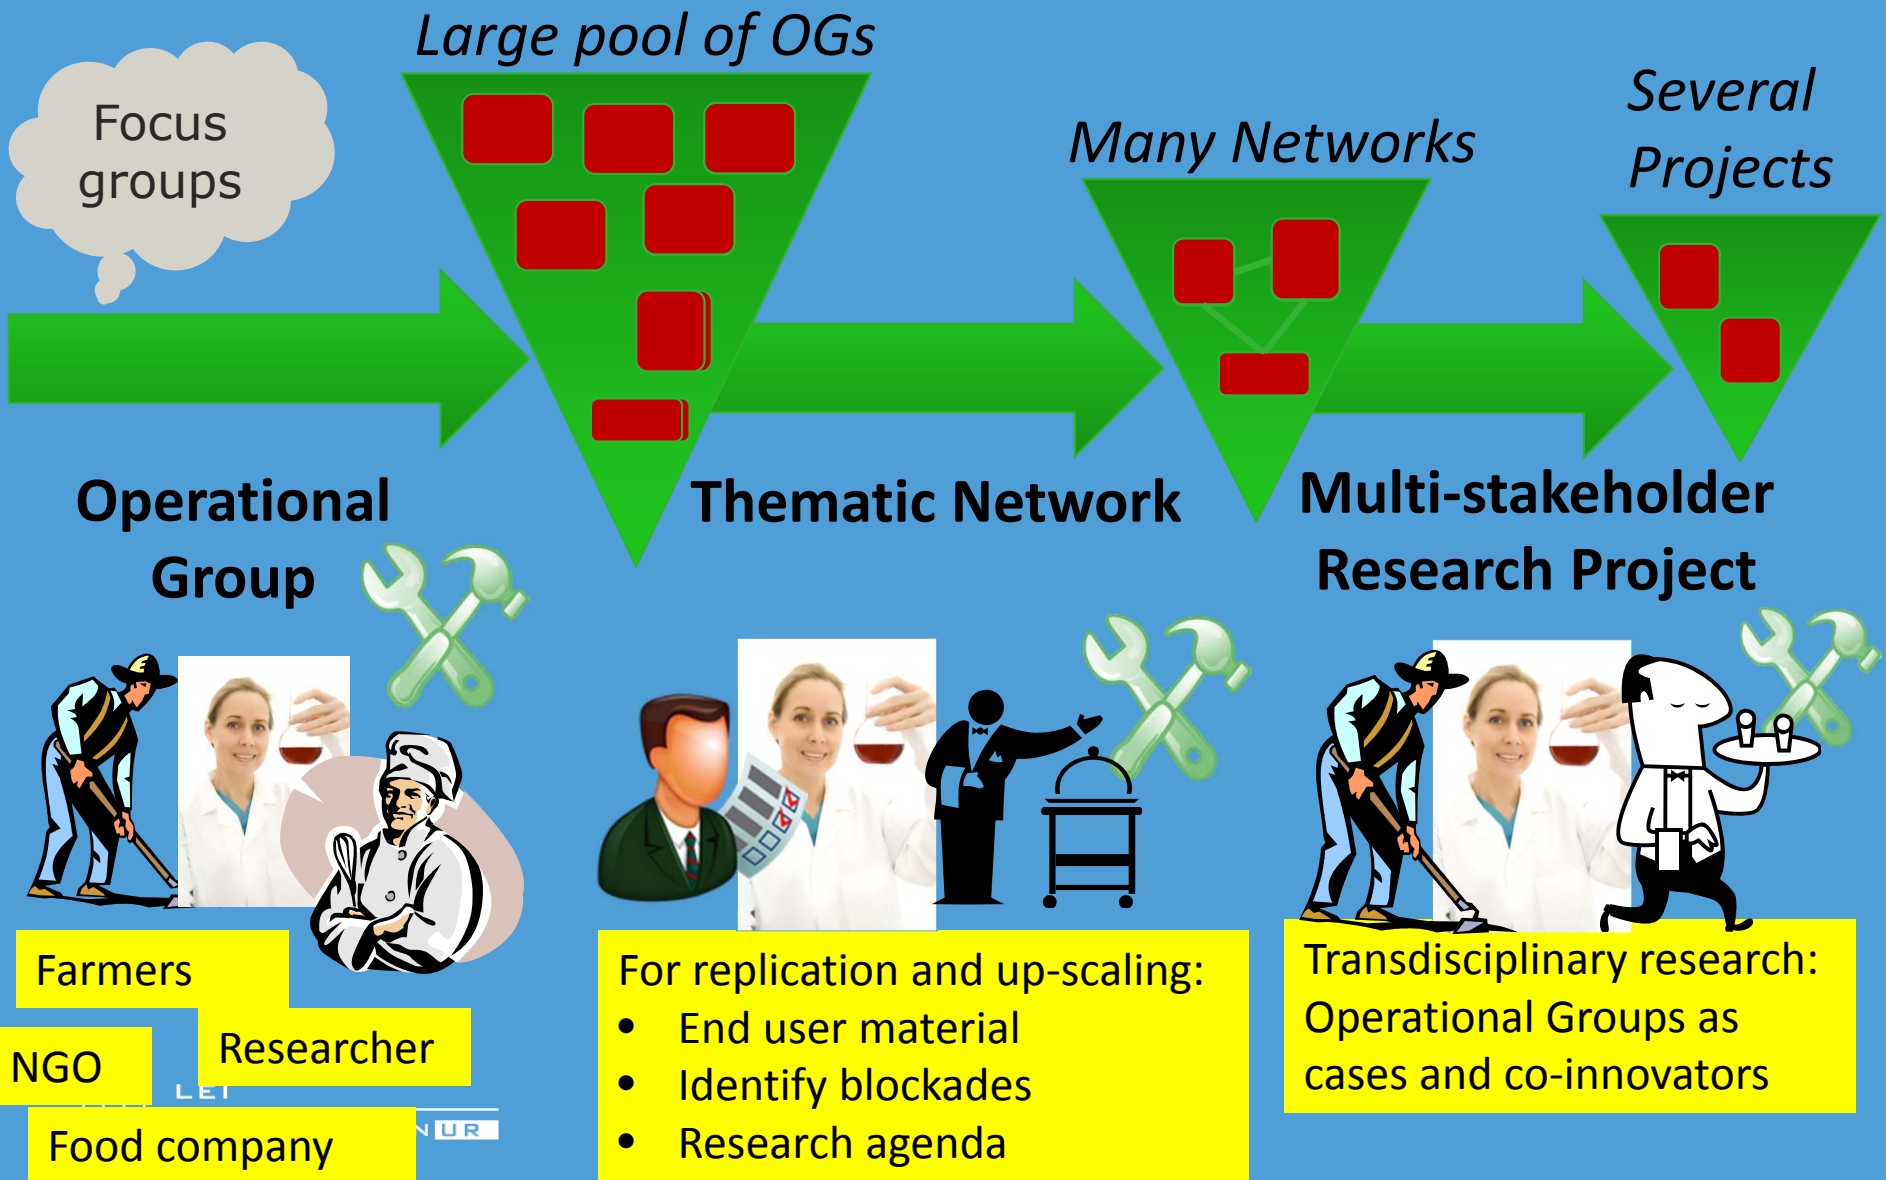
Focus groups

Large pool of OGs

Many Networks

Several Projects

Operational Group

Thematic Network

Multi-stakeholder Research Project

Farmers

Researcher

NGO

Food company

For replication and up-scaling:
- End user material
- Identify blockades
- Research agenda

Transdisciplinary research: Operational Groups as cases and co-innovators